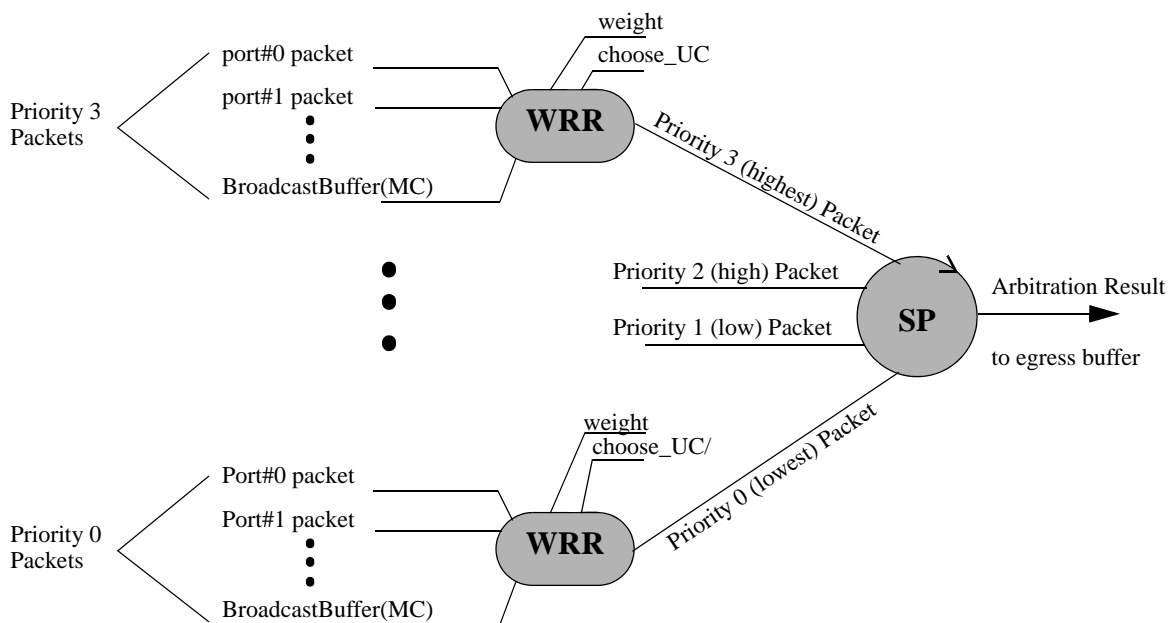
Priority 3 Packets

port#0 packet

port#1 packet

BroadcastBuffer(MC)

weight

choose_UC

WRR

Priority 3 (highest) Packet

Priority 2 (high) Packet

Priority 1 (low) Packet

SP

Arbitration Result

to egress buffer

Priority 0 (lowest) Packet

Priority 0 Packets

Port#0 packet

Port#1 packet

BroadcastBuffer(MC)

weight

choose_UC/

WRR